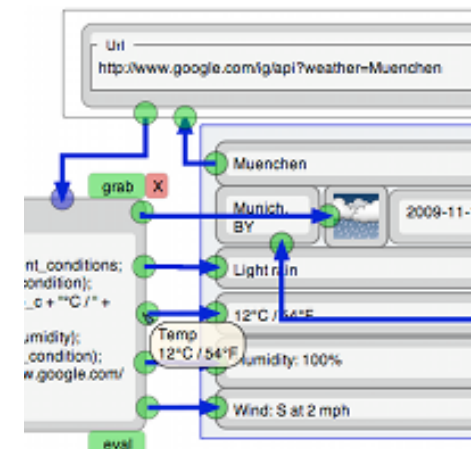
Url

http://www.google.com/ig/api?weather=Muenchen

grab X

nt_conditions;
ondition);
_c + "°C / " +

umidity);
_condition);
ww.google.com/

eval

Muenchen

Munich, BY

2009-11-

Light rain

12°C / 54°F

Temp
12°C / 54°F

Humidity: 100%

Wind: S at 2 mph